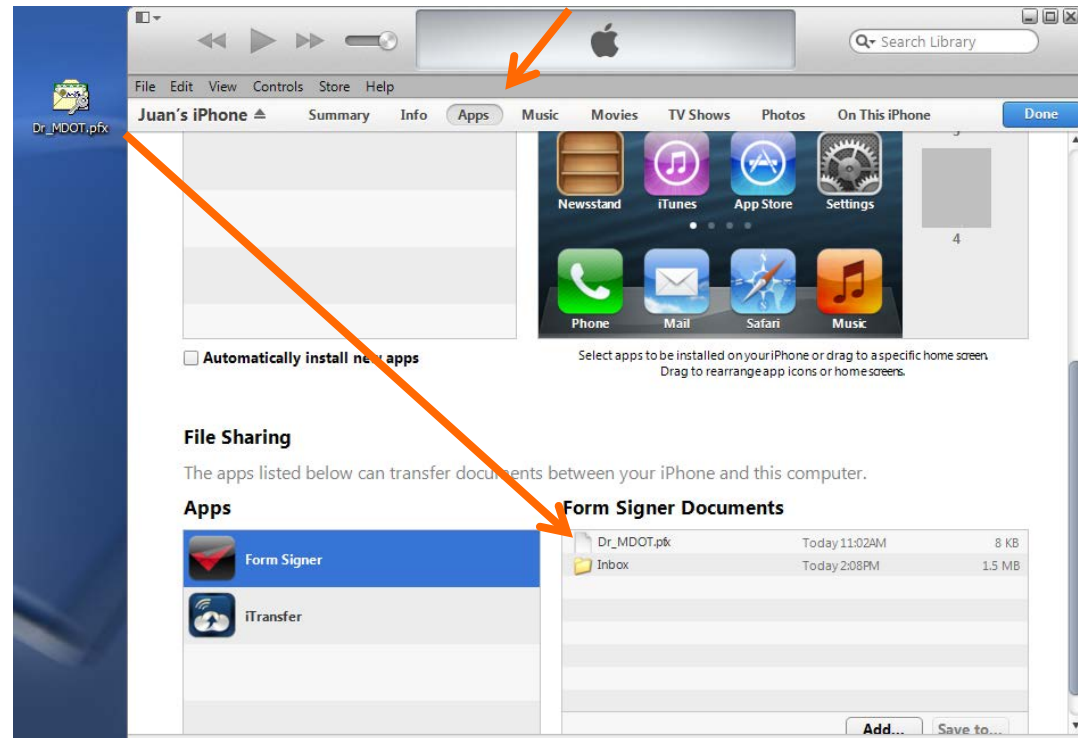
Dr_MDOT.pfx

Search Library

File Edit View Controls Store Help

Juan's iPhone ⏏ Summary Info Apps Music Movies TV Shows Photos On This iPhone Done

Newsstand iTunes App Store Settings

4

Phone Mail Safari Music

Automatically install new apps

Select apps to be installed on your iPhone or drag to a specific home screen. Drag to rearrange app icons or home screens.

File Sharing

The apps listed below can transfer documents between your iPhone and this computer.

Apps

Form Signer

iTransfer

Form Signer Documents

| | | |
|---|---|---|
| Dr_MDOT.pfx | Today 11:02AM | 8 KB |
| Inbox | Today 2:08PM | 1.5 MB |

Add... Save to...